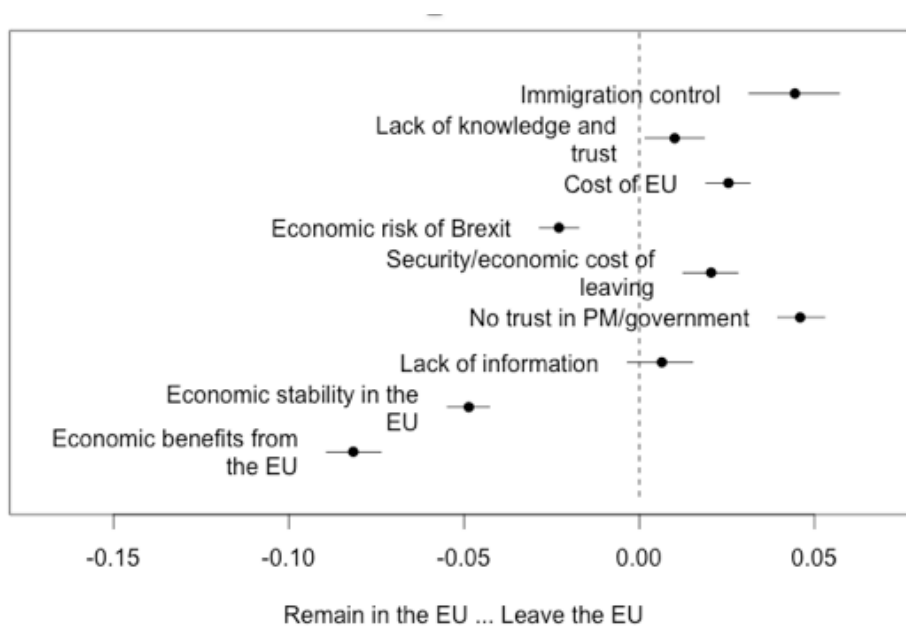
Immigration control

Lack of knowledge and trust

Cost of EU

Economic risk of Brexit

Security/economic cost of leaving

No trust in PM/government

Lack of information

Economic stability in the EU

Economic benefits from the EU

-0.15
-0.10
-0.05
0.00
0.05

Remain in the EU ... Leave the EU